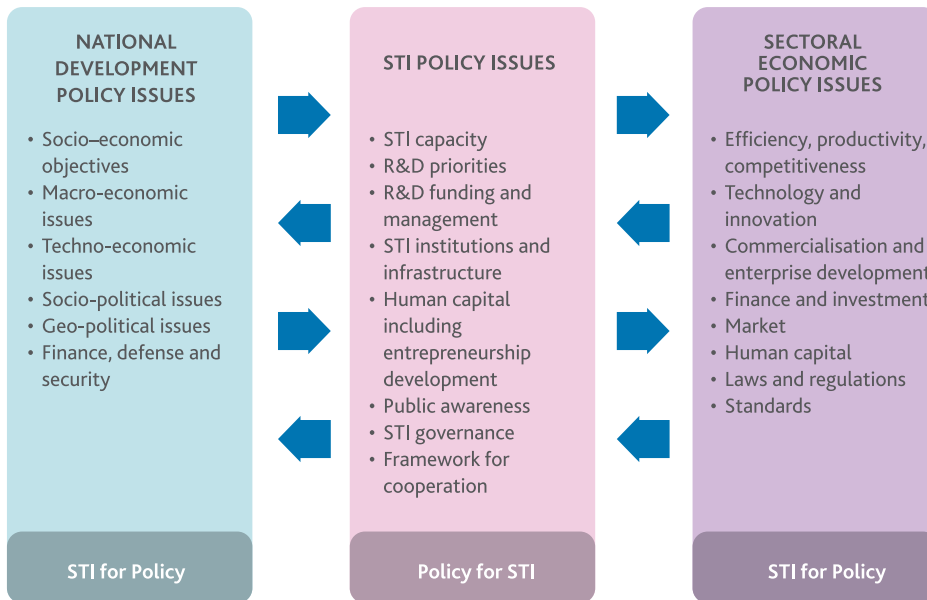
NATIONAL DEVELOPMENT POLICY ISSUES

- Socio–economic objectives
- Macro-economic issues
- Techno-economic issues
- Socio-political issues
- Geo-political issues
- Finance, defense and security

STI for Policy

STI POLICY ISSUES

- STI capacity
- R&D priorities
- R&D funding and management
- STI institutions and infrastructure
- Human capital including entrepreneurship development
- Public awareness
- STI governance
- Framework for cooperation

Policy for STI

SECTORAL ECONOMIC POLICY ISSUES

- Efficiency, productivity, competitiveness
- Technology and innovation
- Commercialisation and enterprise development
- Finance and investment
- Market
- Human capital
- Laws and regulations
- Standards

STI for Policy